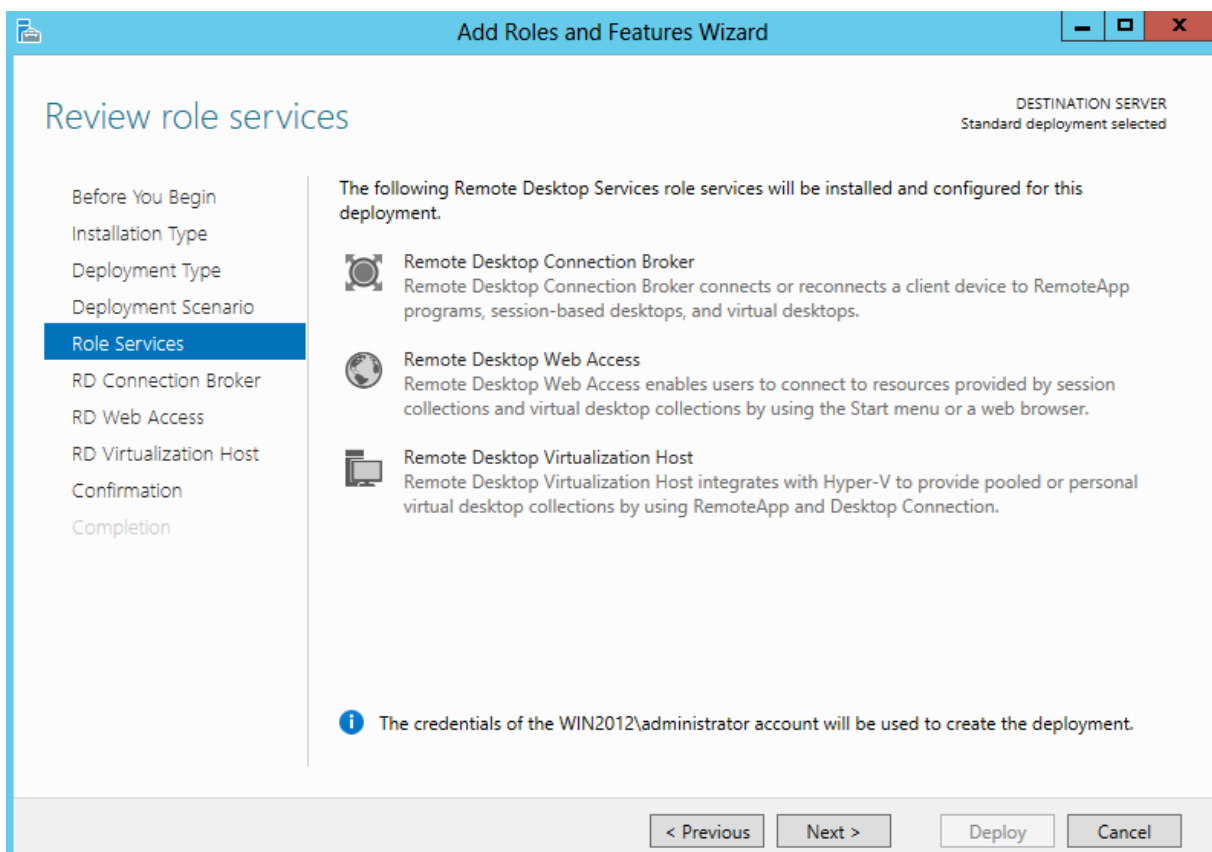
Add Roles and Features Wizard

Review role services

DESTINATION SERVER
Standard deployment selected

Before You Begin
Installation Type
Deployment Type
Deployment Scenario
Role Services
RD Connection Broker
RD Web Access
RD Virtualization Host
Confirmation
Completion

The following Remote Desktop Services role services will be installed and configured for this deployment.

Remote Desktop Connection Broker
Remote Desktop Connection Broker connects or reconnects a client device to RemoteApp programs, session-based desktops, and virtual desktops.

Remote Desktop Web Access
Remote Desktop Web Access enables users to connect to resources provided by session collections and virtual desktop collections by using the Start menu or a web browser.

Remote Desktop Virtualization Host
Remote Desktop Virtualization Host integrates with Hyper-V to provide pooled or personal virtual desktop collections by using RemoteApp and Desktop Connection.

The credentials of the WIN2012\administrator account will be used to create the deployment.

< Previous
Next >
Deploy
Cancel